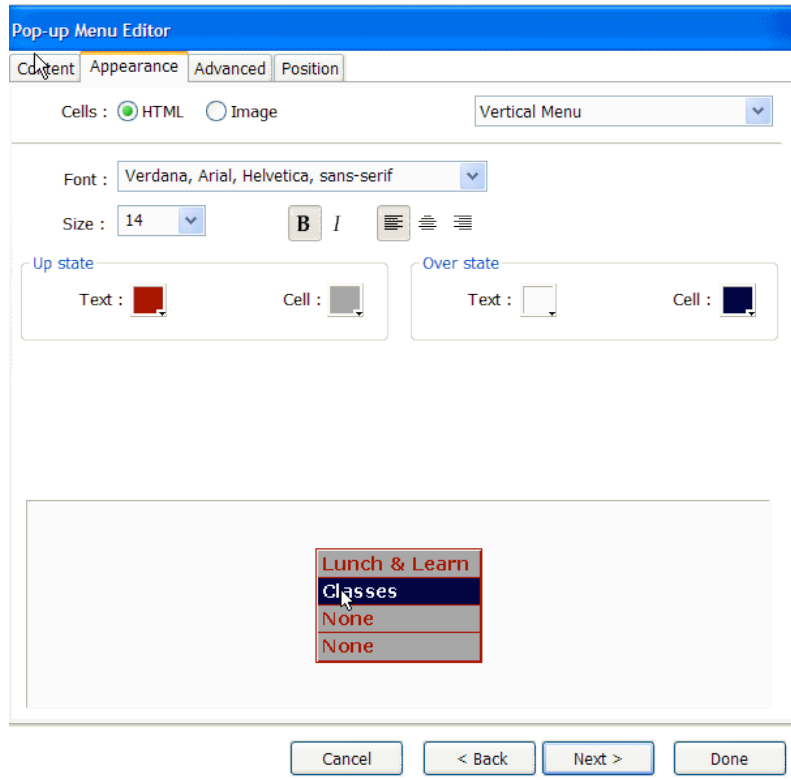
Pop-up Menu Editor

Content Appearance Advanced Position

Cells : HTML Image

Vertical Menu

Font : Verdana, Arial, Helvetica, sans-serif

Size : 14

B I

Up state

Text :

Cell :

Over state

Text :

Cell :

Lunch & Learn
Classes
None
None

Cancel
< Back
Next >
Done